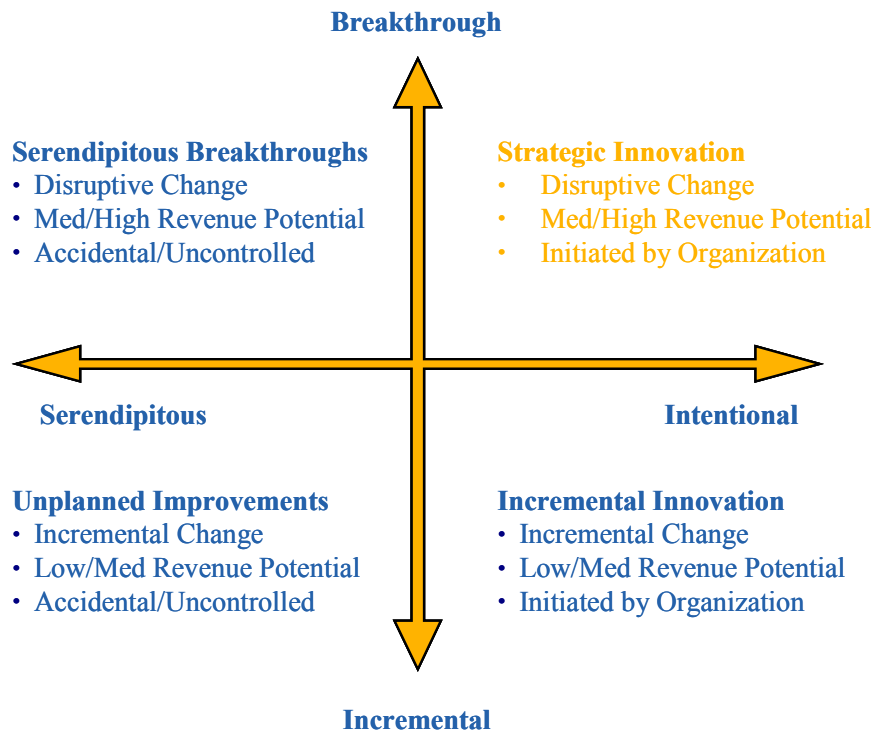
Breakthrough

Serendipitous Breakthroughs
• Disruptive Change
• Med/High Revenue Potential
• Accidental/Uncontrolled

Strategic Innovation
• Disruptive Change
• Med/High Revenue Potential
• Initiated by Organization

Serendipitous

Intentional

Unplanned Improvements
• Incremental Change
• Low/Med Revenue Potential
• Accidental/Uncontrolled

Incremental Innovation
• Incremental Change
• Low/Med Revenue Potential
• Initiated by Organization

Incremental